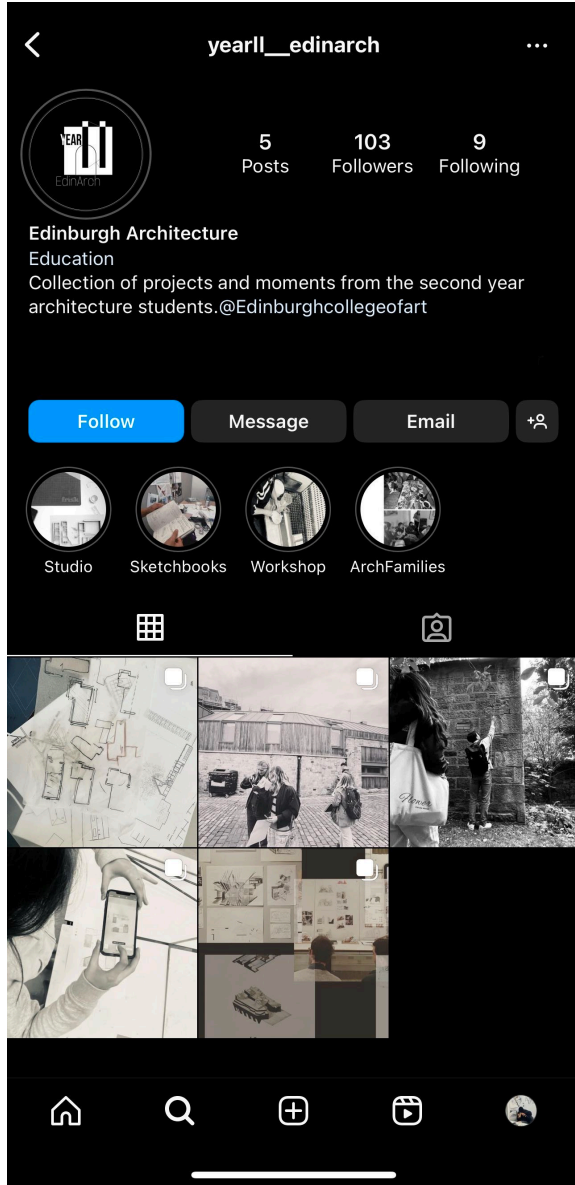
yearII__edinarch

YEAR II
EdinArch

5
Posts

103
Followers

9
Following

Edinburgh Architecture
Education
Collection of projects and moments from the second year architecture students.@Edinburghcollegeofart

Follow
Message
Email

Studio
Sketchbooks
Workshop
ArchFamilies